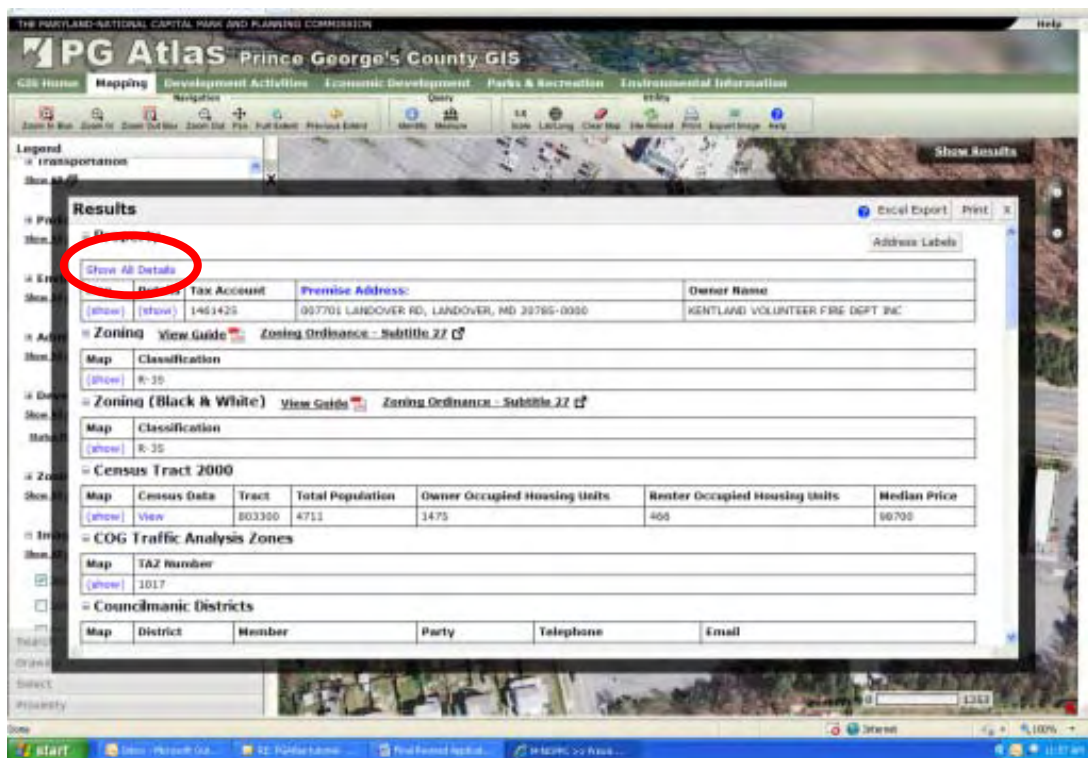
THE MARYLAND-NATIONAL CAPITAL PARK AND PLANNING COMMISSION

Help

PG Atlas Prince George's County GIS

GIS Home Mapping Development Activities Economic Development Parks & Recreation Environmental Information

Navigation

Zoom In Box Zoom In Zoom Out Box Zoom Out Pan Full Extent Previous Extent

Query

Identify Measure

Utility

Scale Lat/Long Clear Map Site Manual Print Export Image Help

Legend

Transportation

Show Results

Results

Excel Export Print X

Address Labels

Show All Details

| Map | Details | Tax Account | Premise Address: | Owner Name |
|---|---|---|---|---|
| [show] | [show] | 1461425 | 007701 LANDOVER RD, LANDOVER, MD 20785-0000 | KENTLAND VOLUNTEER FIRE DEPT INC |

Zoning View Guide Zoning Ordinance - Subtitle 27

| Map | Classification |
|---|---|
| [show] | R-35 |

Zoning (Black & White) View Guide Zoning Ordinance - Subtitle 27

| Map | Classification |
|---|---|
| [show] | R-35 |

Census Tract 2000

| Map | Census Data | Tract | Total Population | Owner Occupied Housing Units | Renter Occupied Housing Units | Median Price |
|---|---|---|---|---|---|---|
| [show] | View | 803300 | 4711 | 1475 | 466 | 98700 |

COG Traffic Analysis Zones

| Map | TAZ Number |
|---|---|
| [show] | 1017 |

Councilmanic Districts

| Map | District | Member | Party | Telephone | Email |
|---|---|---|---|---|---|

Search

Draw

Select

Property

1263

Done

Internet

100%

start

Inbox - Microsoft Out...

RE: PGAtlas tutorial ...

Final Revised Applicat...

M-NCPPC >> Prince ...